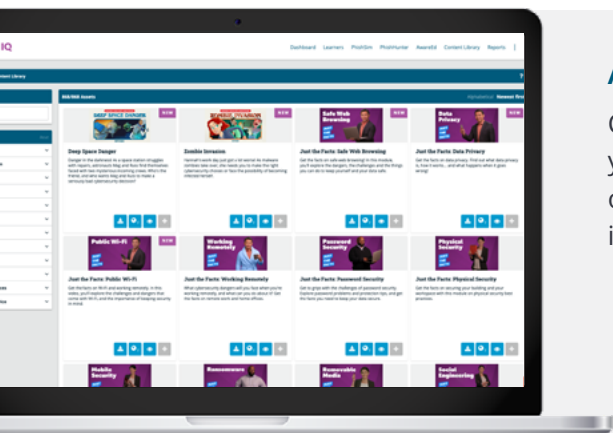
IQ

Dashboard Learners PhishSim PhishHunter AwareEd Content Library Reports

ontent Library

NEW
Deep Space Danger

NEW
Zombie Invasion

NEW
Safe Web Browsing
Just the Facts: Safe Web Browsing

NEW
Data Privacy
Just the Facts: Data Privacy

NEW
Public Wi-Fi
Just the Facts: Public Wi-Fi

NEW
Working Remotely
Just the Facts: Working Remotely

NEW
Password Security
Just the Facts: Password Security

NEW
Physical Security
Just the Facts: Physical Security

Mobile Security

Ransomware

Removable Media

Social Engineering

A

C
y
c
i